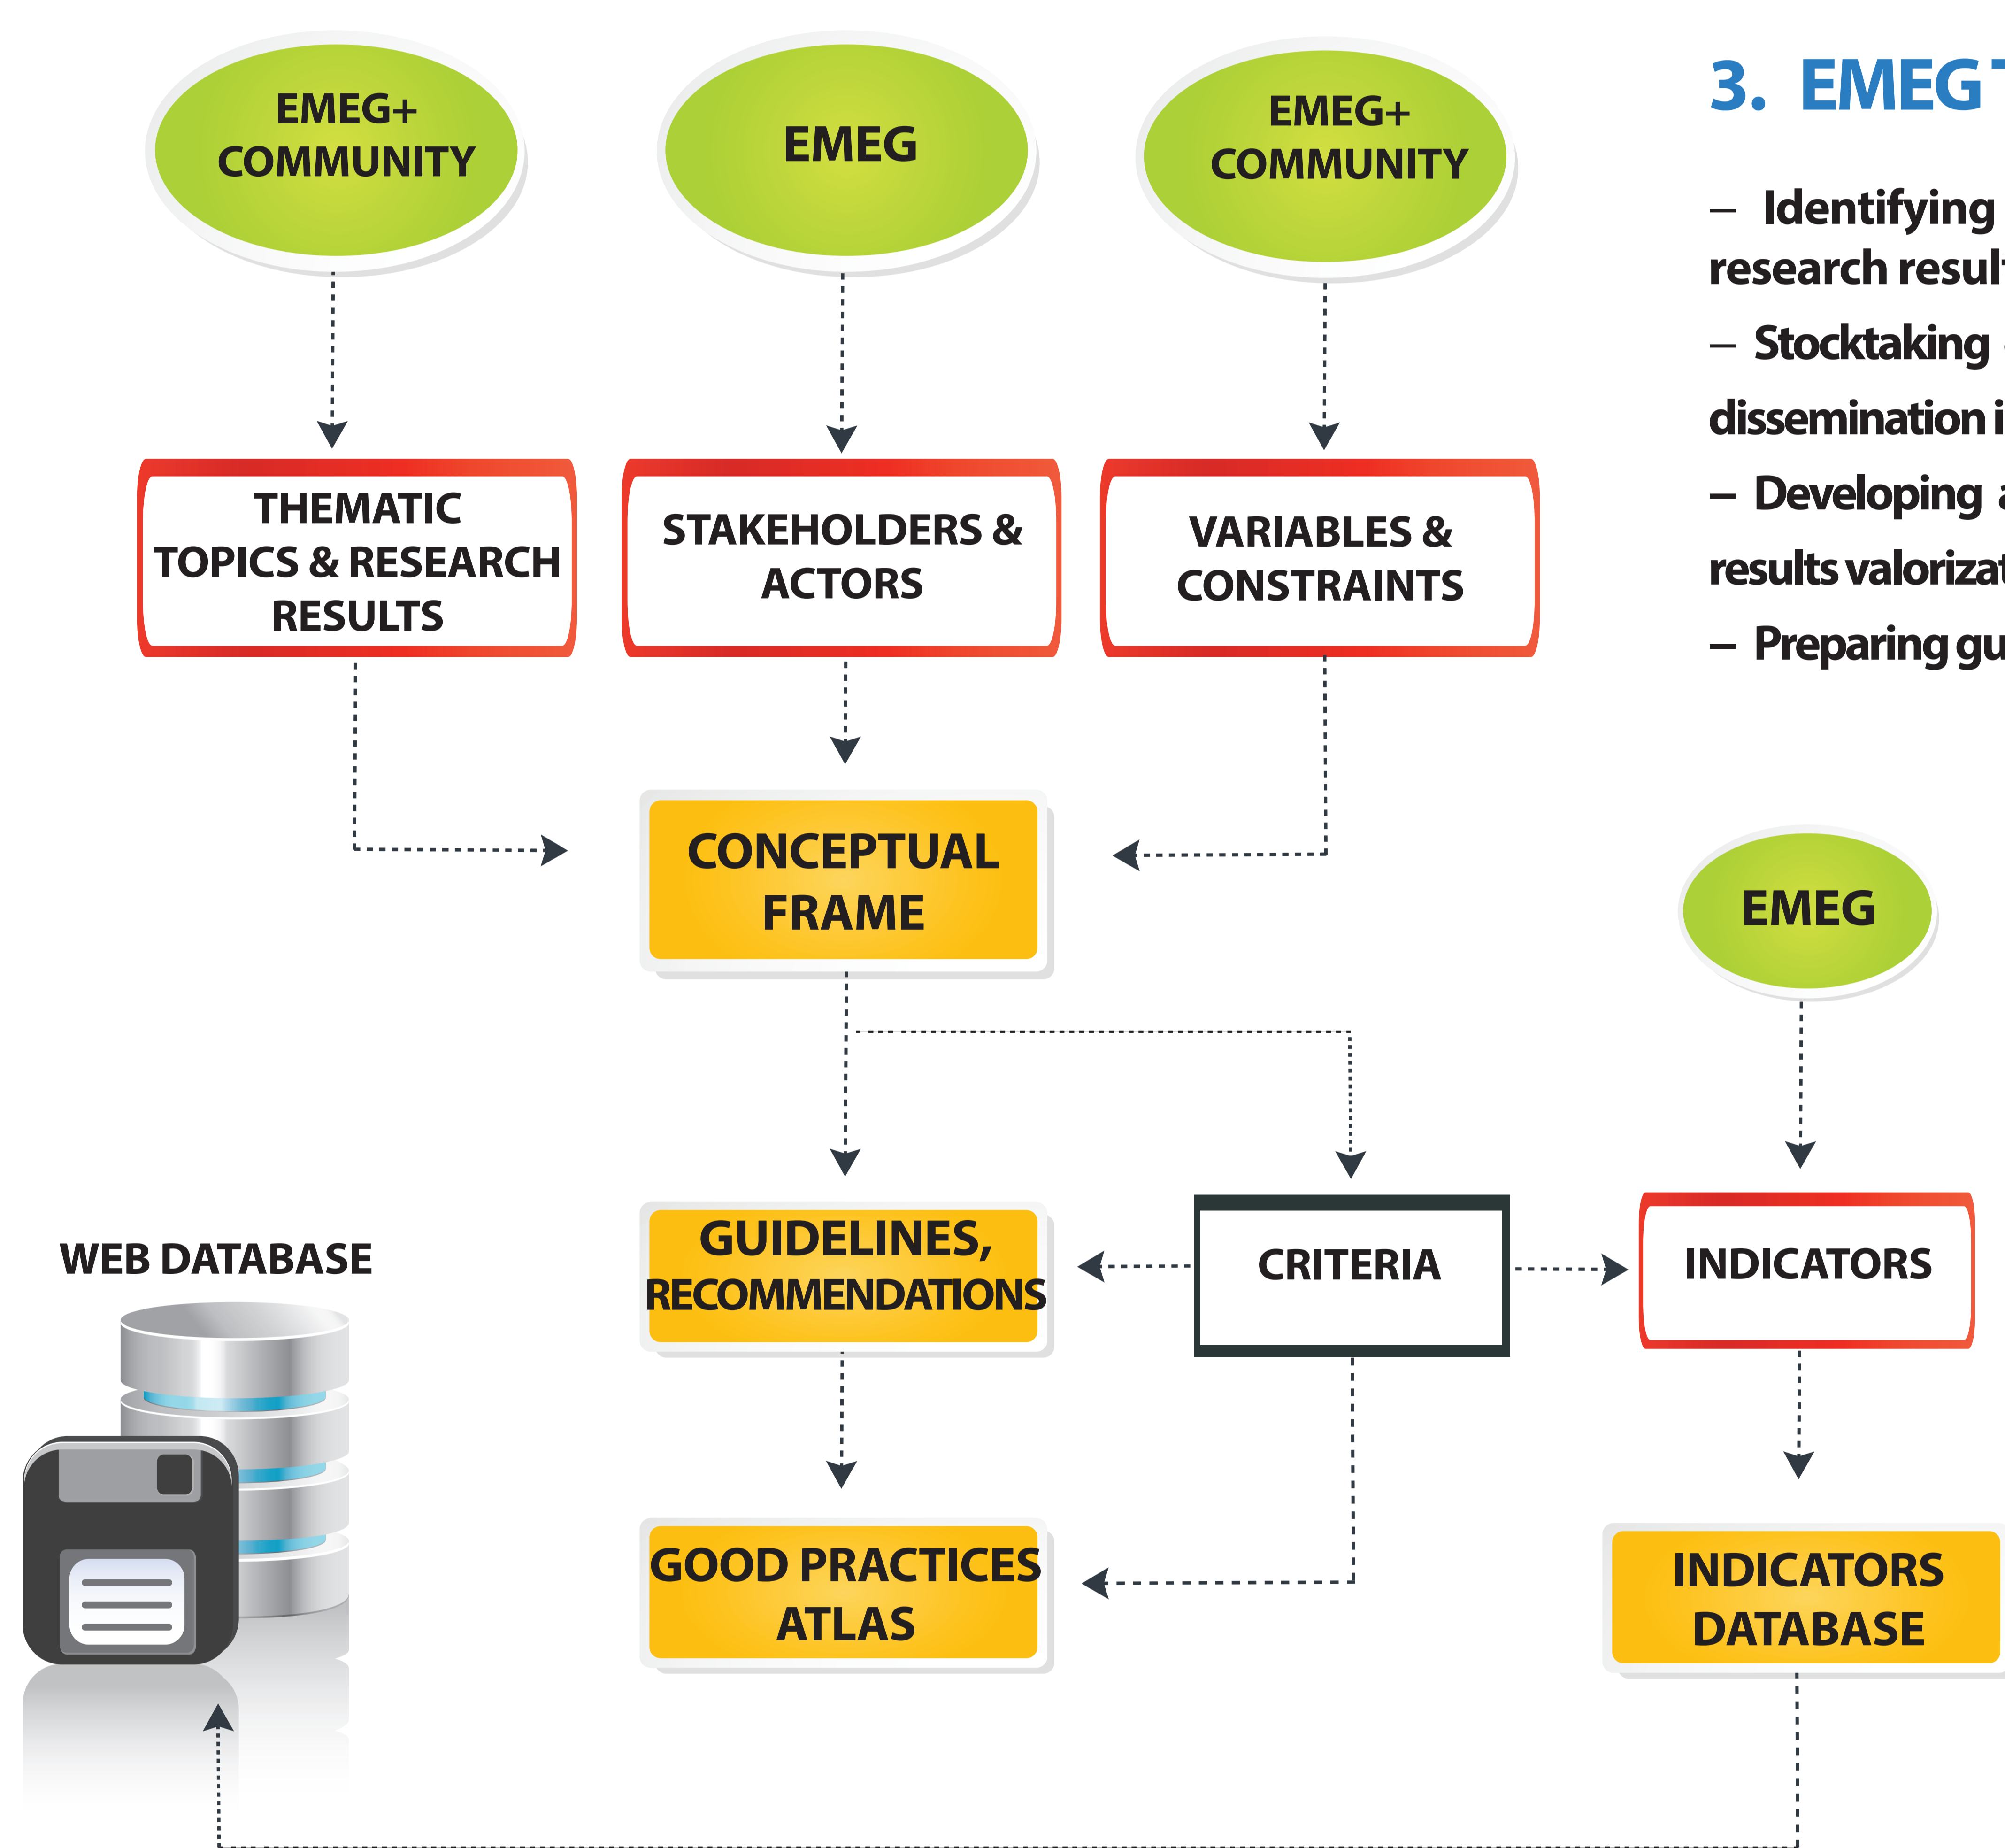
3. EMEG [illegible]

– Identifying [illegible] research resul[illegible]

– Stocktaking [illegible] dissemination i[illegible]

– Developing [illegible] results valoriza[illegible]

– Preparing gu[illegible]

EMEG+ COMMUNITY

EMEG

EMEG+ COMMUNITY

THEMATIC TOPICS & RESEARCH RESULTS

STAKEHOLDERS & ACTORS

VARIABLES & CONSTRAINTS

CONCEPTUAL FRAME

EMEG

WEB DATABASE

GUIDELINES, RECOMMENDATIONS

CRITERIA

INDICATORS

GOOD PRACTICES ATLAS

INDICATORS DATABASE